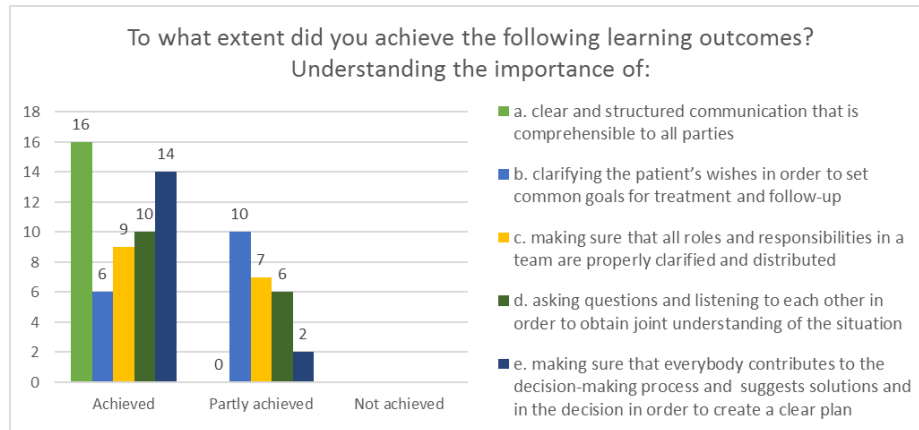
To what extent did you achieve the following learning outcomes?
Understanding the importance of:

18
16
14
12
10
8
6
4
2
0

16
6
9
10
14

0
10
7
6
2

Achieved
Partly achieved
Not achieved

a. clear and structured communication that is comprehensible to all parties

b. clarifying the patient's wishes in order to set common goals for treatment and follow-up

c. making sure that all roles and responsibilities in a team are properly clarified and distributed

d. asking questions and listening to each other in order to obtain joint understanding of the situation

e. making sure that everybody contributes to the decision-making process and suggests solutions and in the decision in order to create a clear plan